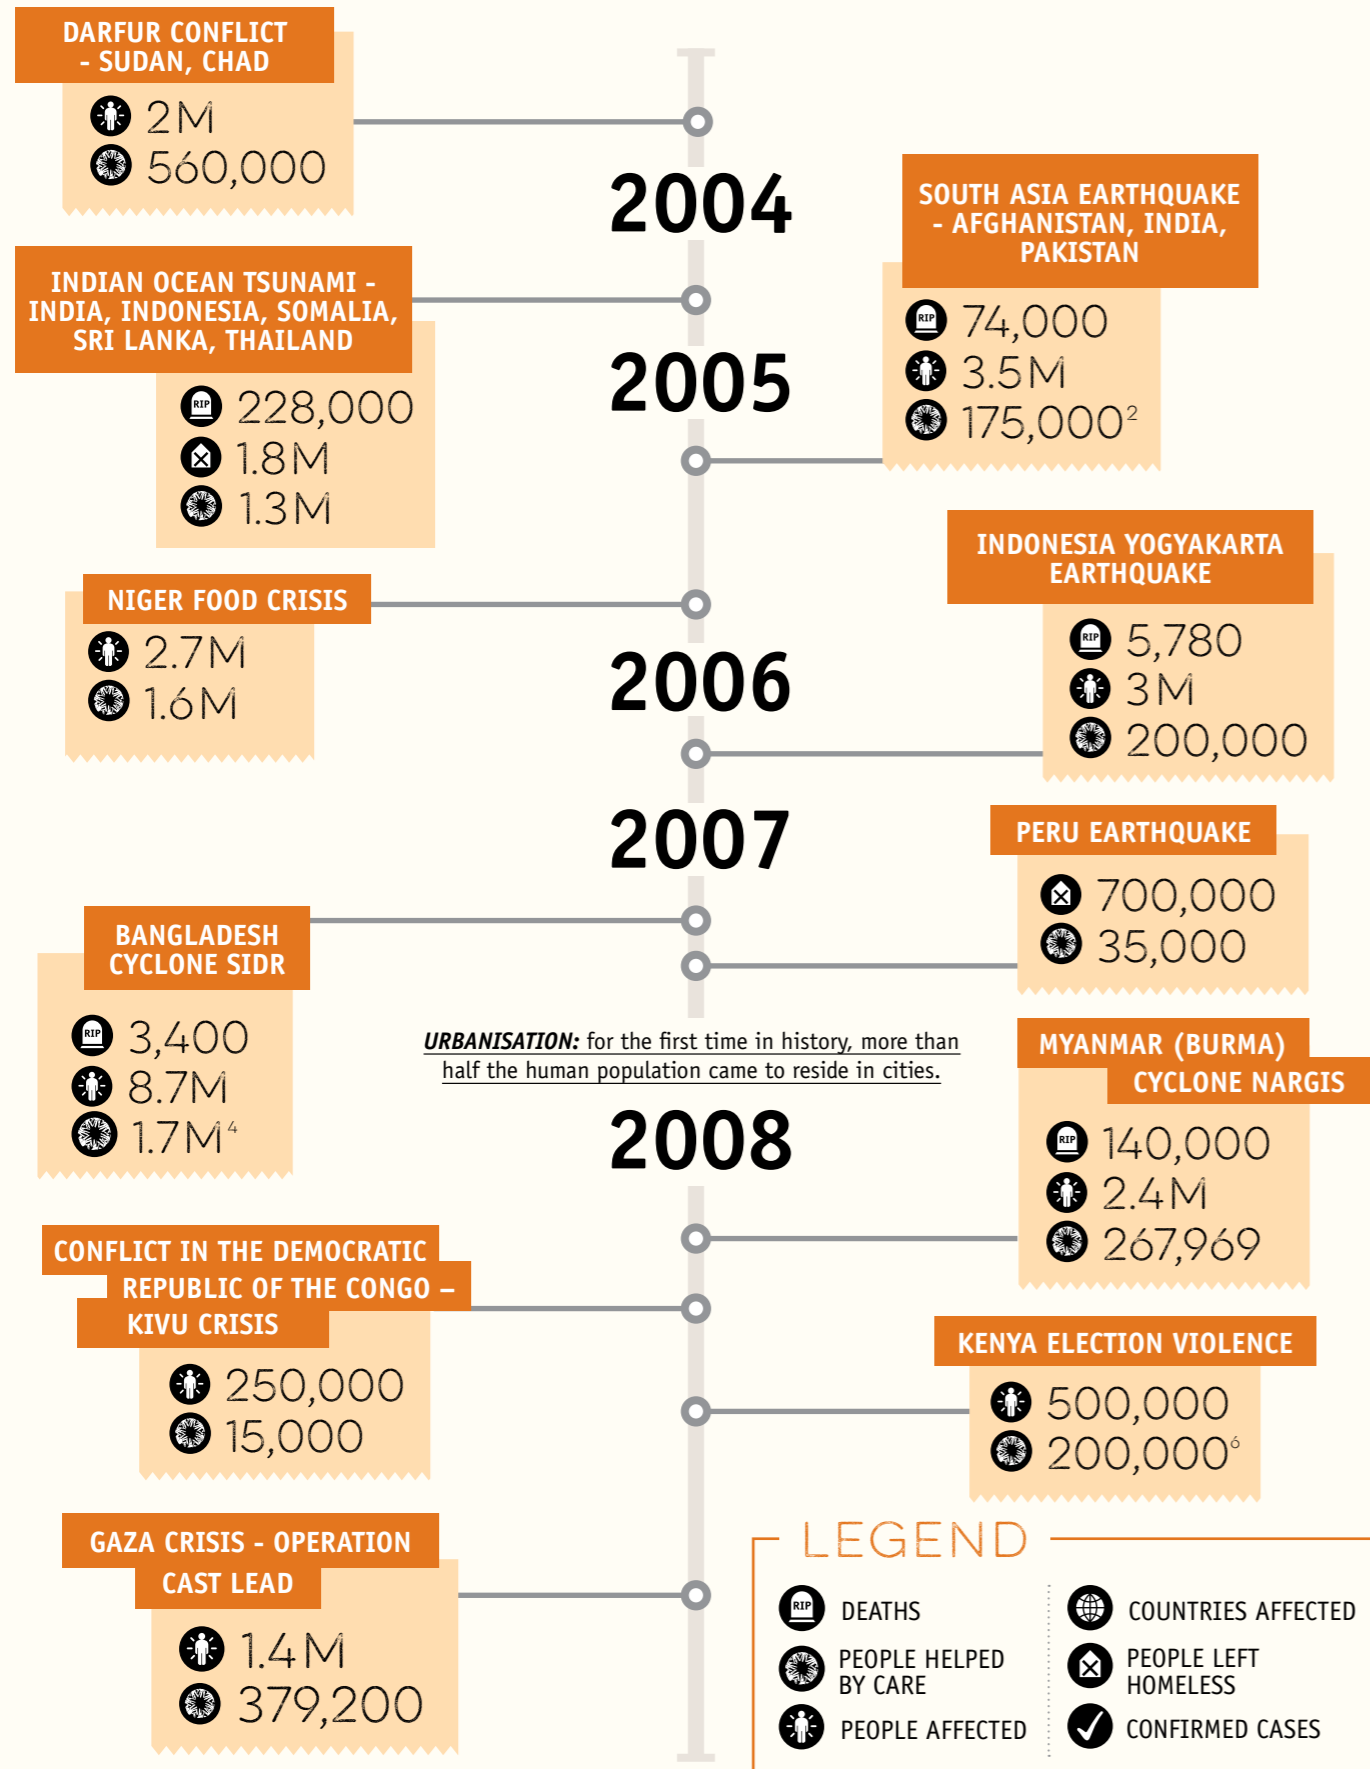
DARFUR CONFLICT - SUDAN, CHAD

2M
560,000

2004

SOUTH ASIA EARTHQUAKE - AFGHANISTAN, INDIA, PAKISTAN

74,000
3.5M
175,000$^2$

INDIAN OCEAN TSUNAMI - INDIA, INDONESIA, SOMALIA, SRI LANKA, THAILAND

228,000
1.8M
1.3M

2005

INDONESIA YOGYAKARTA EARTHQUAKE

5,780
3M
200,000

NIGER FOOD CRISIS

2.7M
1.6M

2006

2007

PERU EARTHQUAKE

700,000
35,000

BANGLADESH CYCLONE SIDR

3,400
8.7M
1.7M$^4$

URBANISATION: for the first time in history, more than half the human population came to reside in cities.

MYANMAR (BURMA) CYCLONE NARGIS

140,000
2.4M
267,969

2008

CONFLICT IN THE DEMOCRATIC REPUBLIC OF THE CONGO – KIVU CRISIS

250,000
15,000

KENYA ELECTION VIOLENCE

500,000
200,000$^6$

GAZA CRISIS - OPERATION CAST LEAD

1.4M
379,200

LEGEND

DEATHS
PEOPLE HELPED BY CARE
PEOPLE AFFECTED
COUNTRIES AFFECTED
PEOPLE LEFT HOMELESS
CONFIRMED CASES